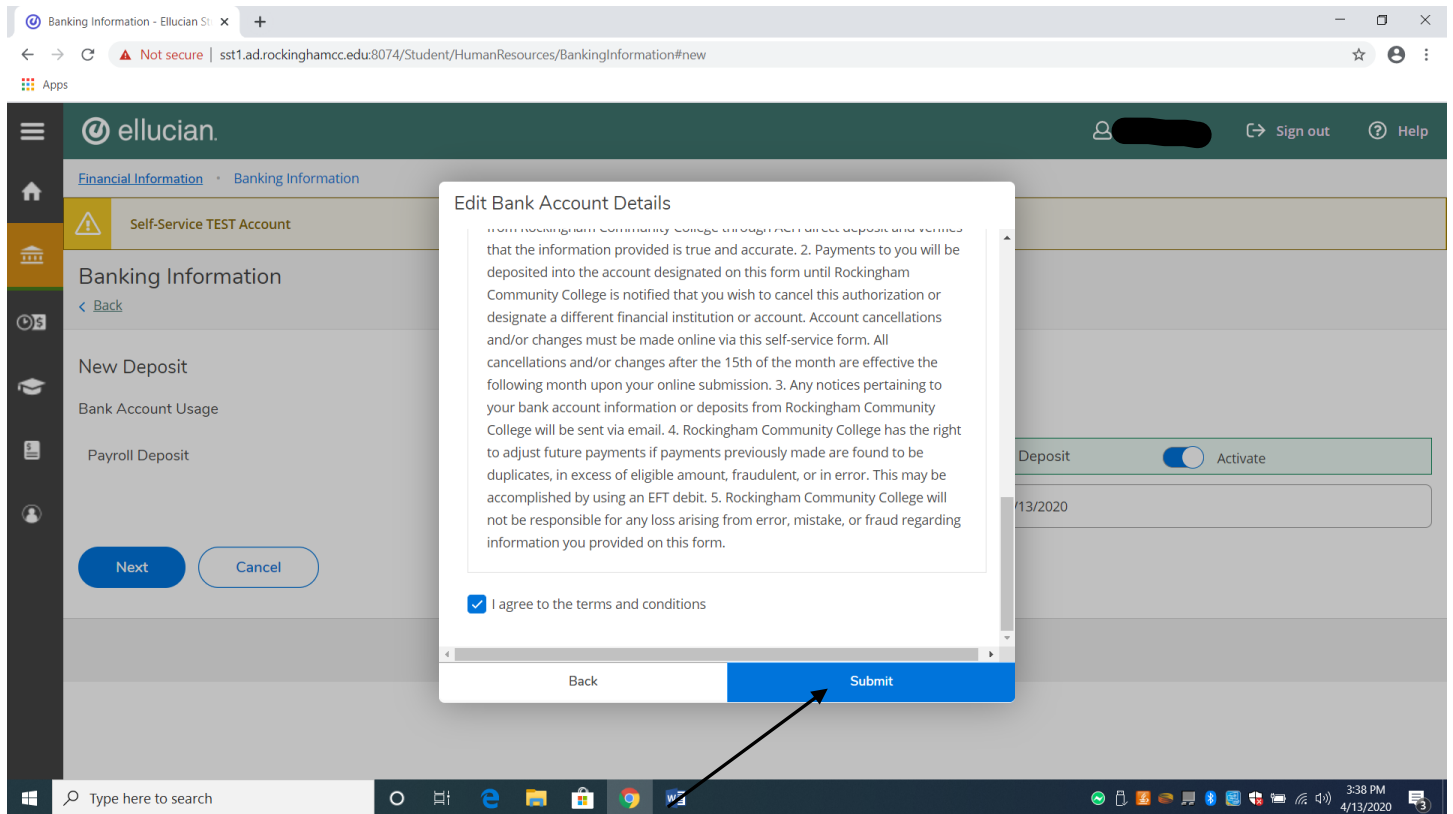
Banking Information - Ellucian S

Not secure | sst1.ad.rockinghamcc.edu:8074/Student/HumanResources/BankingInformation#new

Apps

ellucian.

Sign out

Help

Financial Information • Banking Information

Self-Service TEST Account

Banking Information

Back

New Deposit

Bank Account Usage

Payroll Deposit

Deposit

Activate

/13/2020

Next

Cancel

Edit Bank Account Details

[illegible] that the information provided is true and accurate. 2. Payments to you will be deposited into the account designated on this form until Rockingham Community College is notified that you wish to cancel this authorization or designate a different financial institution or account. Account cancellations and/or changes must be made online via this self-service form. All cancellations and/or changes after the 15th of the month are effective the following month upon your online submission. 3. Any notices pertaining to your bank account information or deposits from Rockingham Community College will be sent via email. 4. Rockingham Community College has the right to adjust future payments if payments previously made are found to be duplicates, in excess of eligible amount, fraudulent, or in error. This may be accomplished by using an EFT debit. 5. Rockingham Community College will not be responsible for any loss arising from error, mistake, or fraud regarding information you provided on this form.

I agree to the terms and conditions

Back

Submit

Type here to search

3:38 PM
4/13/2020